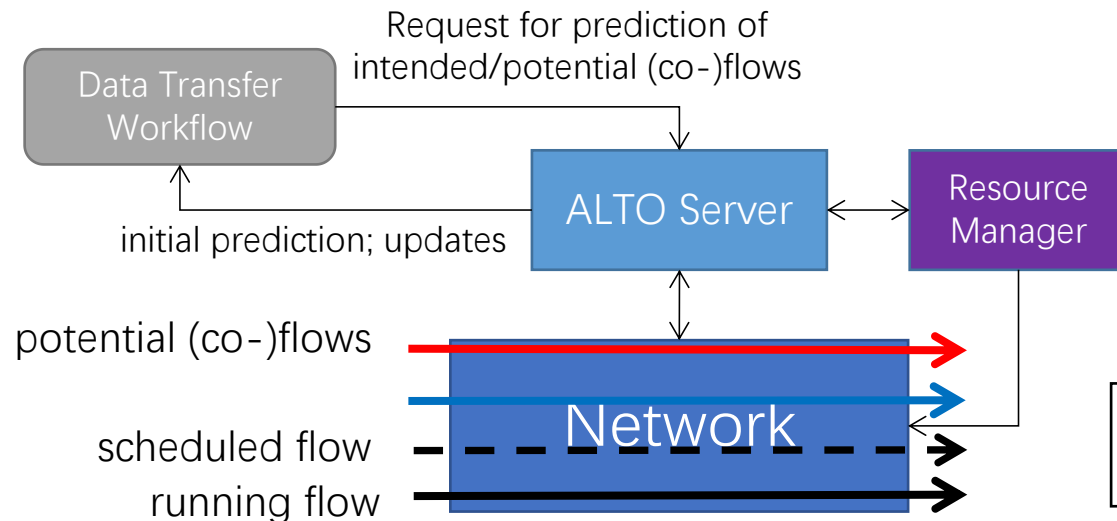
Request for prediction of intended/potential (co-)flows

Data Transfer Workflow

ALTO Server

Resource Manager

initial prediction; updates

potential (co-)flows

Network

scheduled flow

running flow